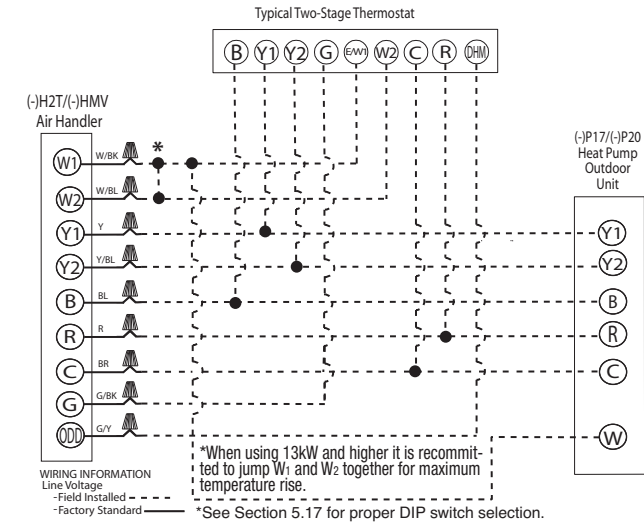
Typical Two-Stage Thermostat

B Y1 Y2 G E/W1 W2 C R DHM

(-)H2T/(-)HMV
Air Handler

W1 W/BK
W2 W/BL
Y1 Y
Y2 Y/BL
B BL
R R
C BR
G G/BK
ODD G/Y

*

(-)P17/(-)P20
Heat Pump
Outdoor
Unit

Y1
Y2
B
R
C
W

*When using 13kW and higher it is recommitted to jump W1 and W2 together for maximum temperature rise.

WIRING INFORMATION
Line Voltage
-Field Installed
-Factory Standard

*See Section 5.17 for proper DIP switch selection.